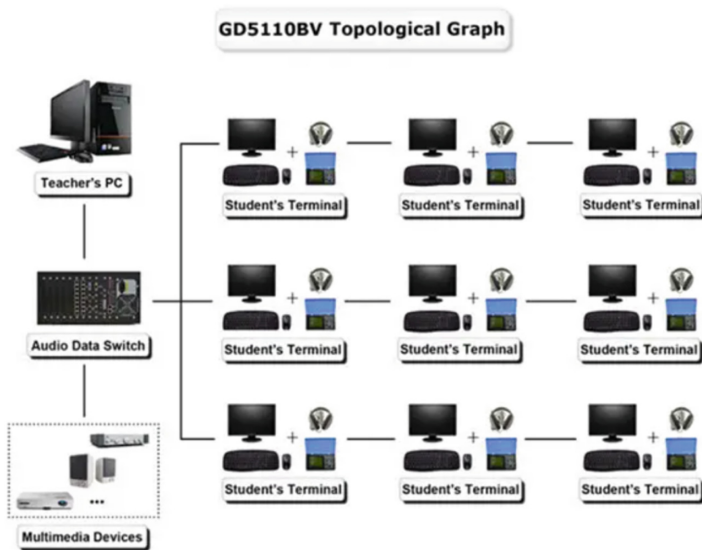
GD5110BV Topological Graph

Teacher's PC

Audio Data Switch

Multimedia Devices

...

+ Student's Terminal

+ Student's Terminal

+ Student's Terminal

+ Student's Terminal

+ Student's Terminal

+ Student's Terminal

+ Student's Terminal

+ Student's Terminal

+ Student's Terminal